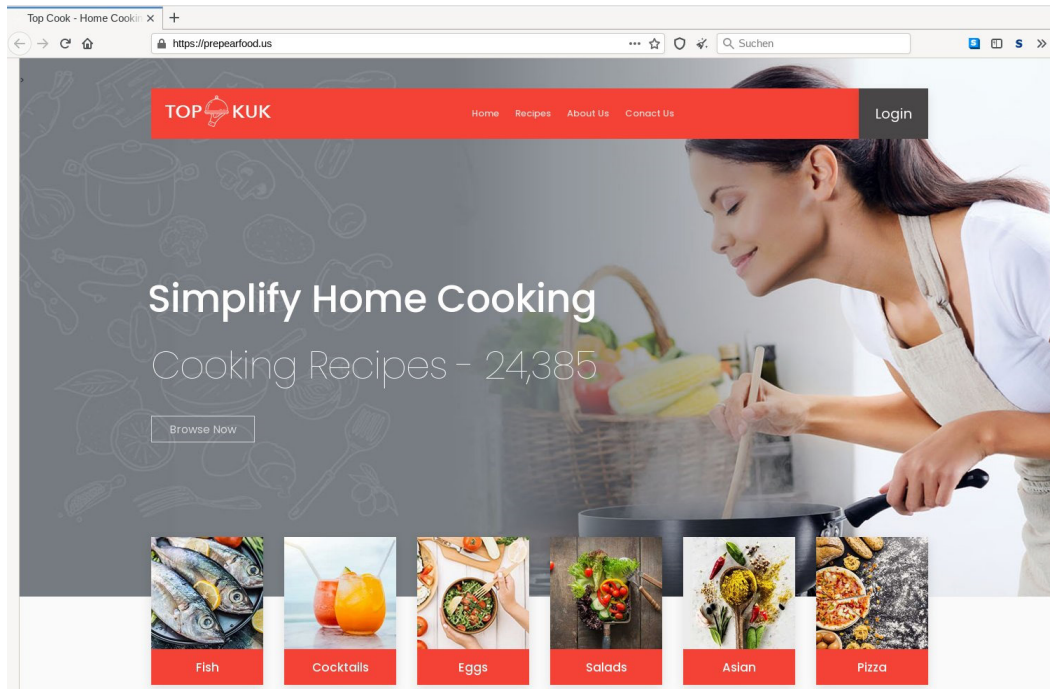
Top Cook - Home Cookin ×
+
https://prepearfood.us
Suchen

TOP KUK
Home Recipes About Us Conact Us
Login

Simplify Home Cooking
Cooking Recipes - 24,385
Browse Now

Fish
Cocktails
Eggs
Salads
Asian
Pizza